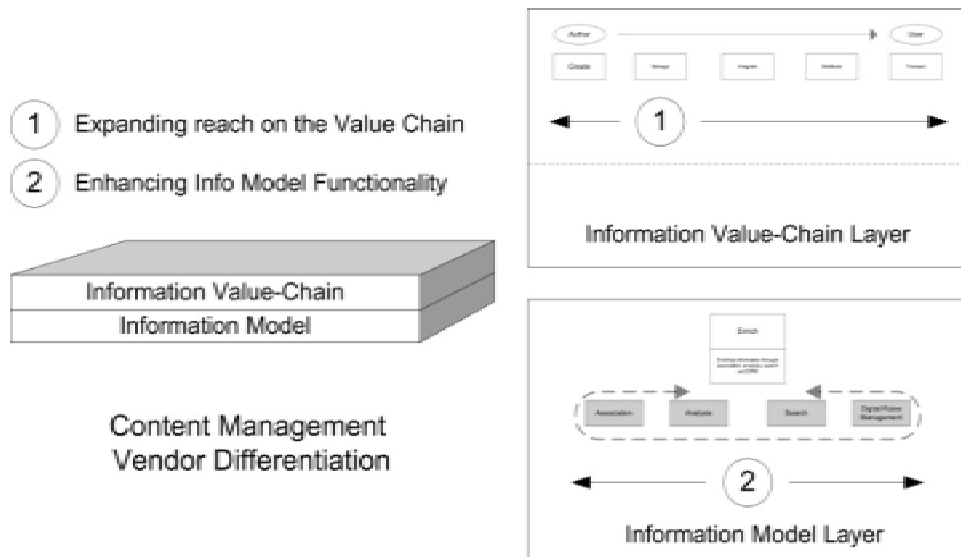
1 Expanding reach on the Value Chain

2 Enhancing Info Model Functionality

Information Value-Chain

Information Model

Content Management Vendor Differentiation

Author

User

Create

Manage

Integrate

Distribute

Transact

1

Information Value-Chain Layer

Enrich

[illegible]

Association

Analysis

Search

Digital Rights Management

2

Information Model Layer